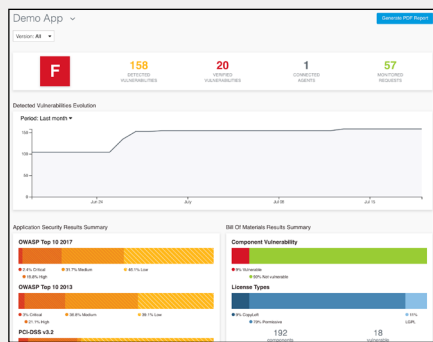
Demo App

Generate PDF Report

Version: All

F

158
DETECTED VULNERABILITIES

20
VERIFIED VULNERABILITIES

1
CONNECTED AGENTS

57
MONITORED REQUESTS

Detected Vulnerabilities Evolution

Period: Last month

Jun 24

July

Jul 8

Jul 15

Application Security Results Summary

OWASP Top 10 2017

2.4% Critical
10.8% High
51.7% Medium
40.1% Low

OWASP Top 10 2013

3% Critical
21.1% High
38.8% Medium
36.1% Low

PCI-DSS v3.2

Bill Of Materials Results Summary

Component Vulnerability

8% Vulnerable
89% Not vulnerable

License Types

9% CopyLeft
79% Permissive
11%
LGPL

192
components

18
vulnerable